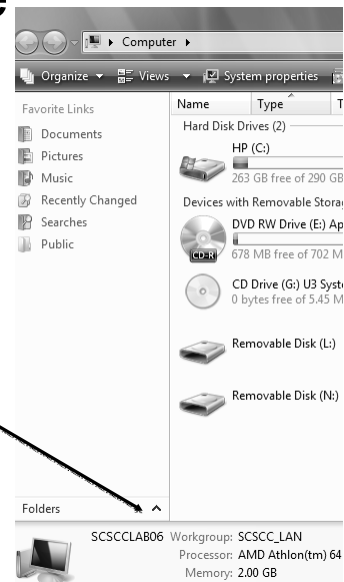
Computer

Organize Views System properties

Favorite Links

Documents

Pictures

Music

Recently Changed

Searches

Public

Name Type T

Hard Disk Drives (2)

HP (C:)

263 GB free of 290 GB

Devices with Removable Storag

DVD RW Drive (E:) Ap

CD-R

678 MB free of 702 M

CD Drive (G:) U3 Syste

0 bytes free of 5.45 M

Removable Disk (L:)

Removable Disk (N:)

Folders

SCSCCLAB06 Workgroup: SCSCC_LAN

Processor: AMD Athlon(tm) 64

Memory: 2.00 GB